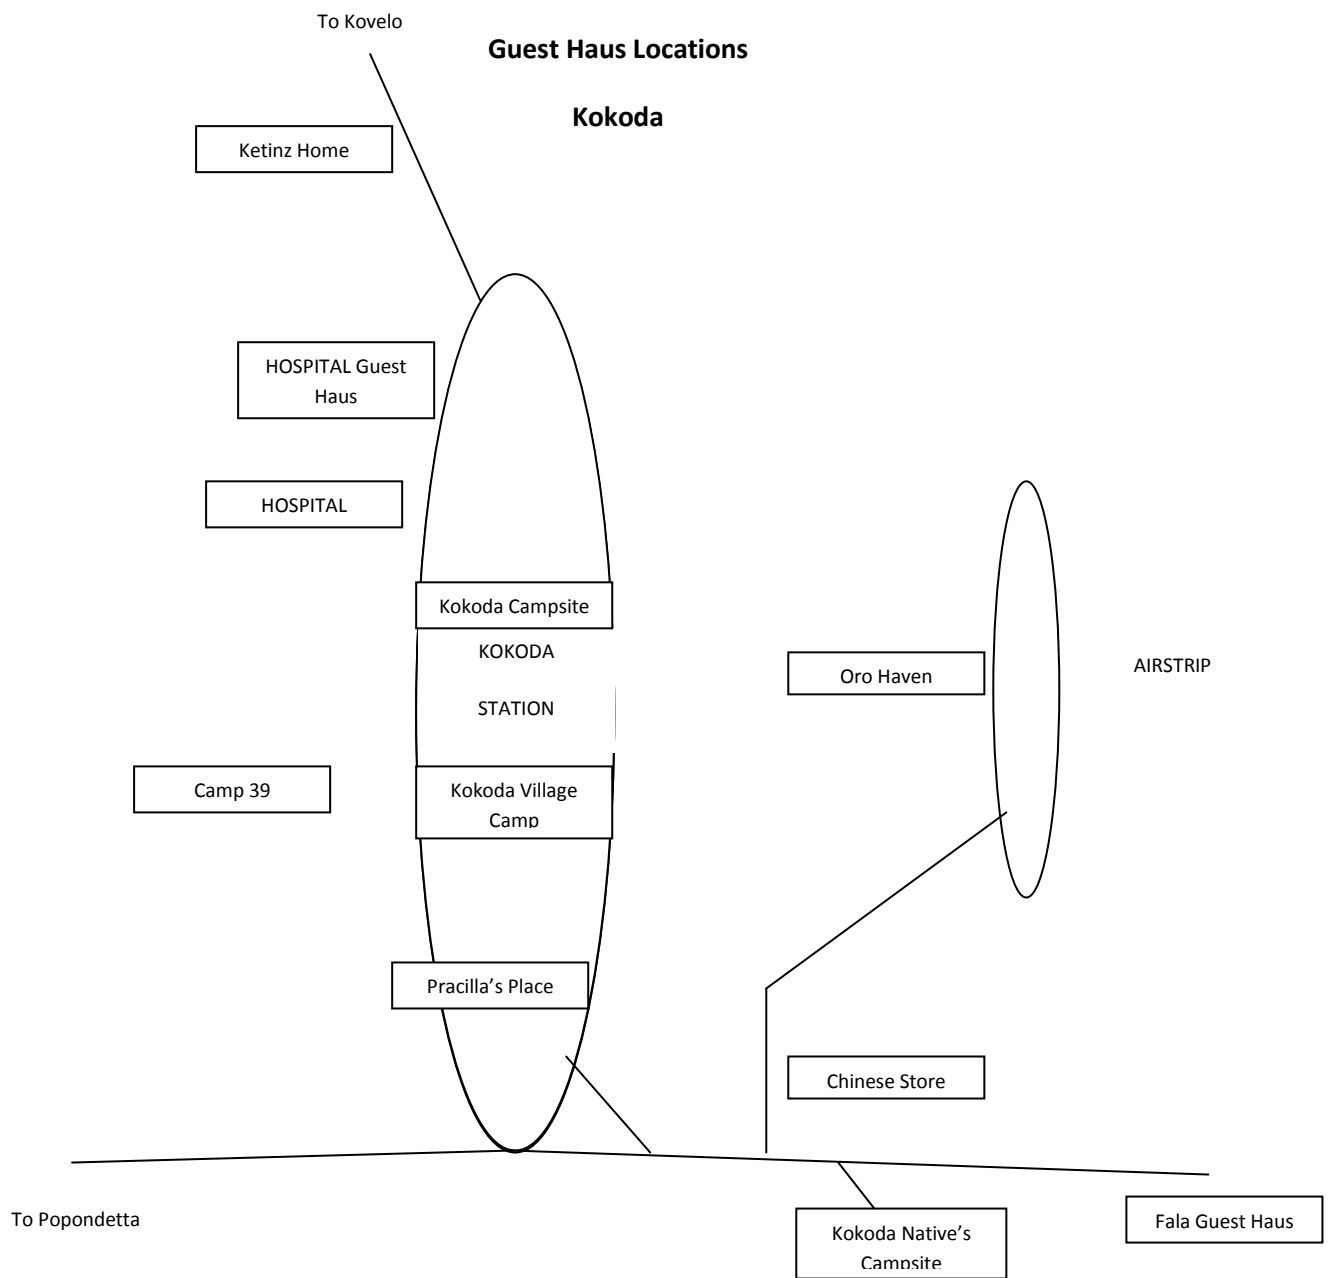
To Kovelo

**Guest Haus Locations**

**Kokoda**

Ketinz Home

HOSPITAL Guest Haus

HOSPITAL

Kokoda Campsite

KOKODA

STATION

Oro Haven

AIRSTRIP

Camp 39

Kokoda Village Camp

Pracilla's Place

Chinese Store

To Popondetta

Kokoda Native's Campsite

Fala Guest Haus